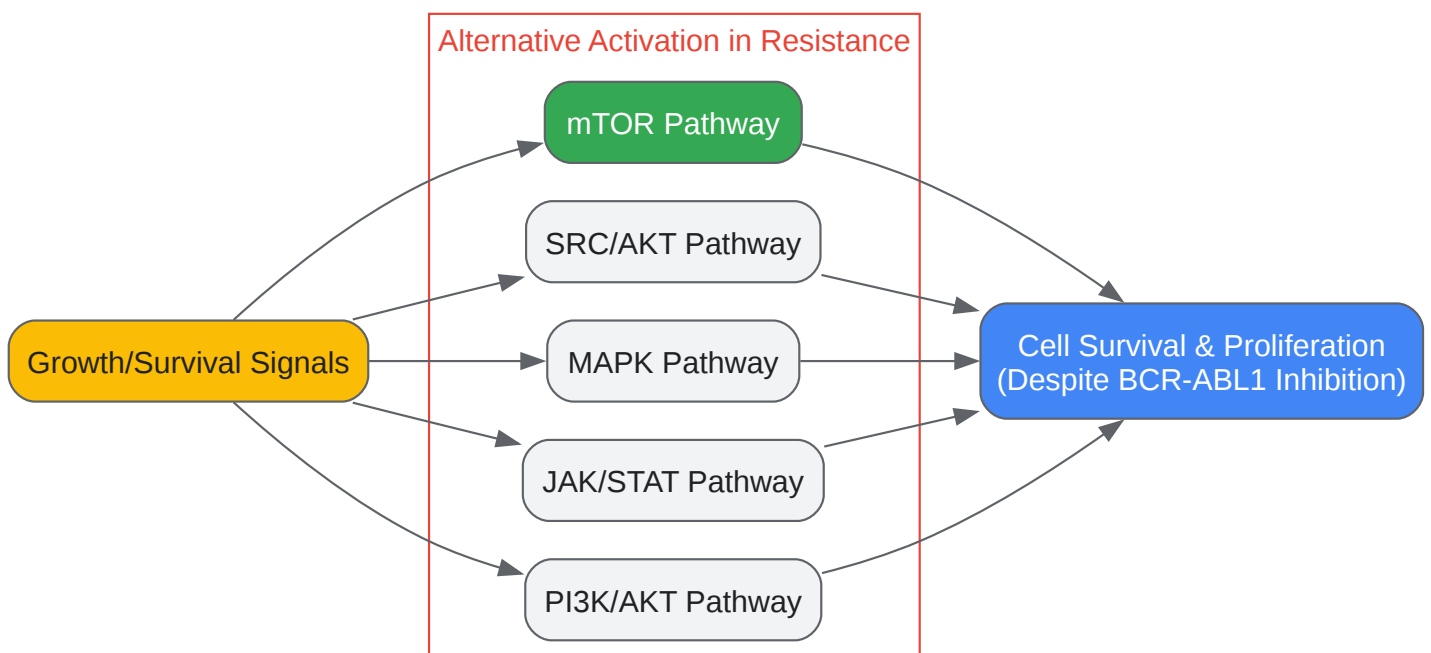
Alternative Activation in Resistance

mTOR Pathway

SRC/AKT Pathway

Growth/Survival Signals

MAPK Pathway

Cell Survival & Proliferation (Despite BCR-ABL1 Inhibition)

JAK/STAT Pathway

PI3K/AKT Pathway